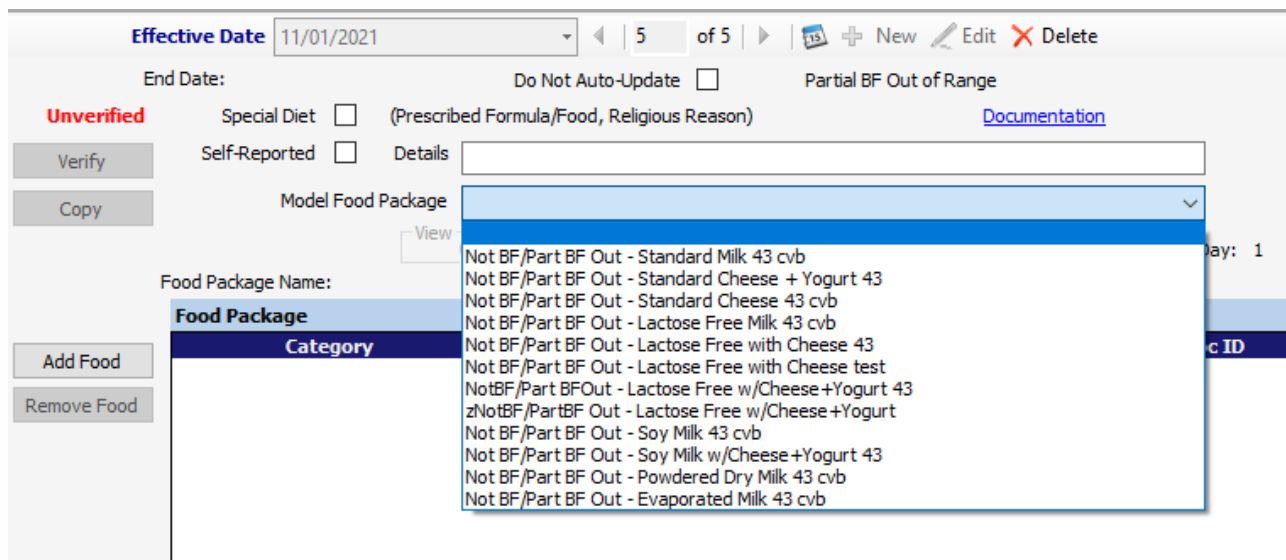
Effective Date 11/01/2021 5 of 5 New Edit Delete

End Date: Do Not Auto-Update Partial BF Out of Range

Unverified Special Diet (Prescribed Formula/Food, Religious Reason) Documentation

Verify Self-Reported Details

Copy Model Food Package

View

Day: 1

Food Package Name:

Food Package

Category

c ID

Add Food

Remove Food

Not BF/Part BF Out - Standard Milk 43 cvb
Not BF/Part BF Out - Standard Cheese + Yogurt 43
Not BF/Part BF Out - Standard Cheese 43 cvb
Not BF/Part BF Out - Lactose Free Milk 43 cvb
Not BF/Part BF Out - Lactose Free with Cheese 43
Not BF/Part BF Out - Lactose Free with Cheese test
NotBF/Part BFOut - Lactose Free w/Cheese+Yogurt 43
zNotBF/PartBF Out - Lactose Free w/Cheese+Yogurt
Not BF/Part BF Out - Soy Milk 43 cvb
Not BF/Part BF Out - Soy Milk w/Cheese+Yogurt 43
Not BF/Part BF Out - Powdered Dry Milk 43 cvb
Not BF/Part BF Out - Evaporated Milk 43 cvb